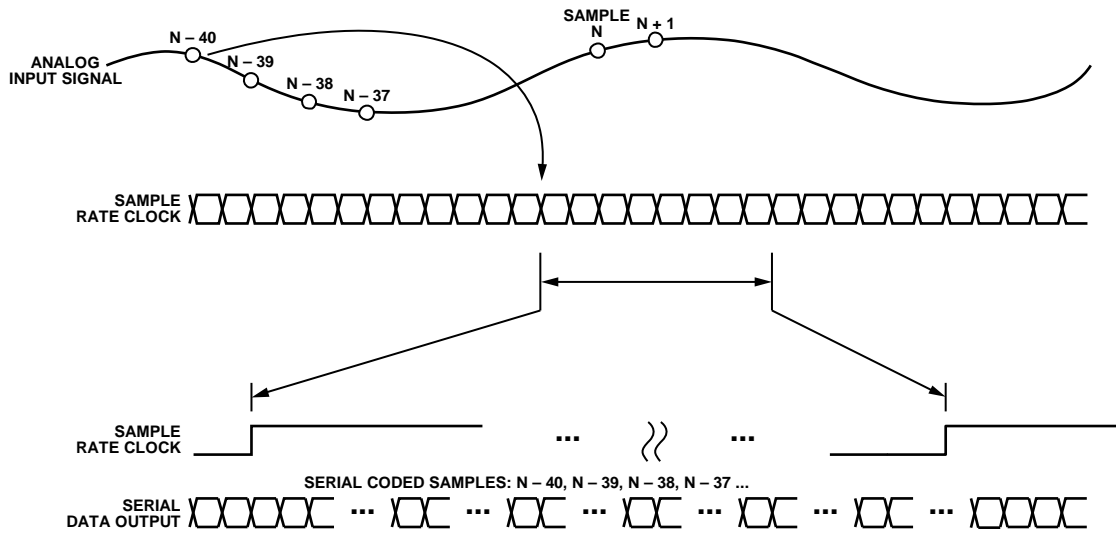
ANALOG INPUT SIGNAL

N – 40

N – 39

N – 38

N – 37

SAMPLE N

N + 1

SAMPLE RATE CLOCK

SAMPLE RATE CLOCK

...

...

SERIAL CODED SAMPLES: N – 40, N – 39, N – 38, N – 37 ...

SERIAL DATA OUTPUT

...

...

...

...

...

...